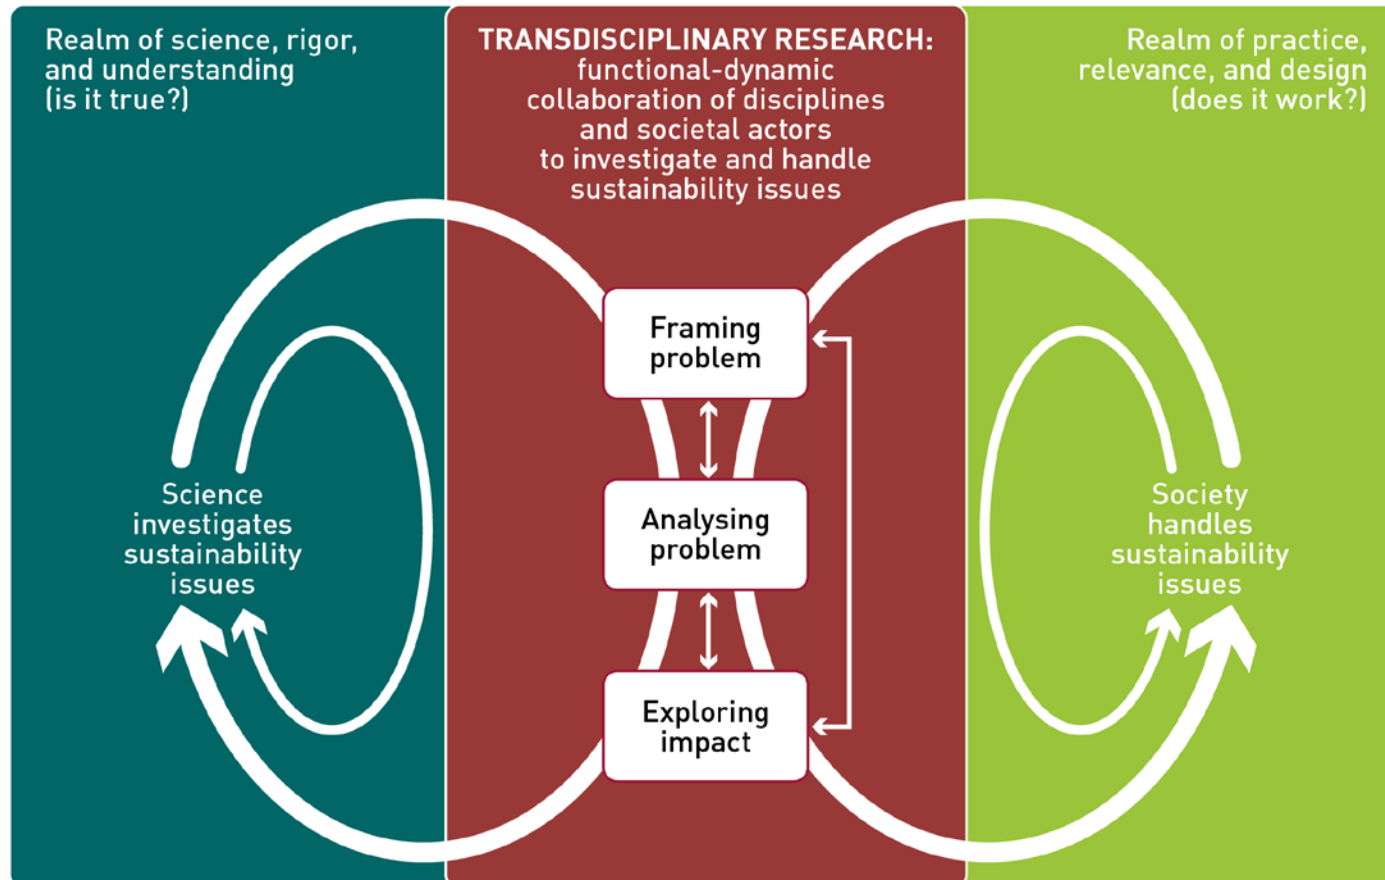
Realm of science, rigor, and understanding (is it true?)

TRANSDISCIPLINARY RESEARCH: functional-dynamic collaboration of disciplines and societal actors to investigate and handle sustainability issues

Realm of practice, relevance, and design (does it work?)

Framing problem

Analysing problem

Exploring impact

Science investigates sustainability issues

Society handles sustainability issues